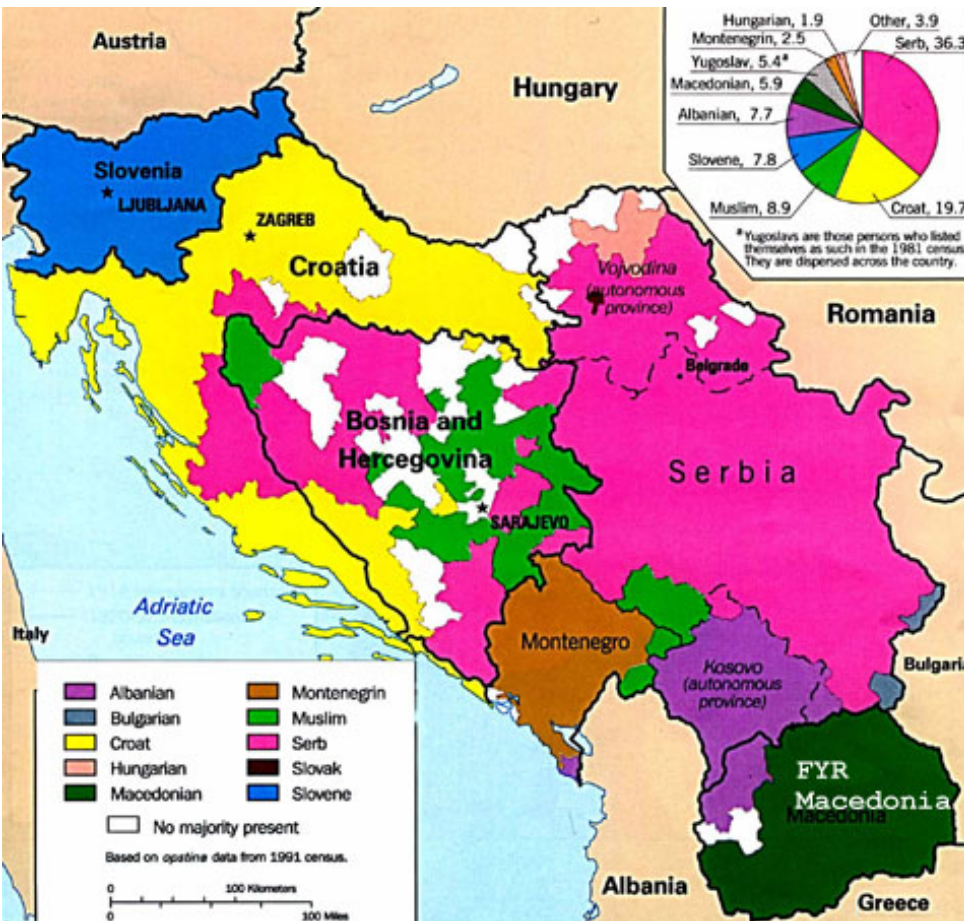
Austria

Hungary

Hungarian, 1.9
Montenegrin, 2.5
Yugoslav, 5.4ª
Macedonian, 5.9
Albanian, 7.7
Slovene, 7.8
Muslim, 8.9
Other, 3.9
Serb, 36.3
Croat, 19.7

ªYugoslavs are those persons who listed themselves as such in the 1981 census. They are dispersed across the country.

Slovenia
LJUBLJANA
ZAGREB
Croatia
Vojvodina (autonomous province)
Romania
Belgrade
Bosnia and Hercegovina
Serbia
SARAJEVO
Adriatic Sea
Italy
Montenegro
Bulgaria
Kosovo (autonomous province)
FYR Macedonia
Macedonia
Albania
Greece

Albanian
Bulgarian
Croat
Hungarian
Macedonian
Montenegrin
Muslim
Serb
Slovak
Slovene
No majority present
Based on opstina data from 1991 census.
0
100 Kilometers
0
100 Miles